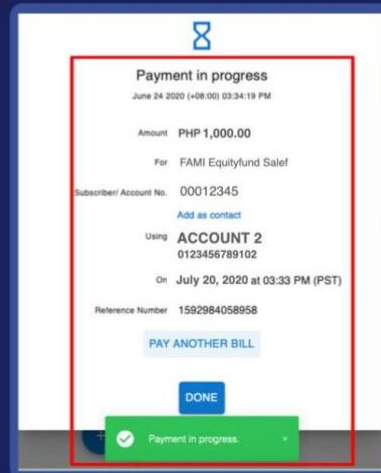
Payment in progress
June 24 2020 (+08:00) 03:34:19 PM

Amount PHP 1,000.00

For FAMI Equityfund Salef

Subscriber/ Account No. 00012345

Add as contact

Using ACCOUNT 2
0123456789102

On July 20, 2020 at 03:33 PM (PST)

Reference Number 1592984058958

PAY ANOTHER BILL

DONE

Payment in progress. ×